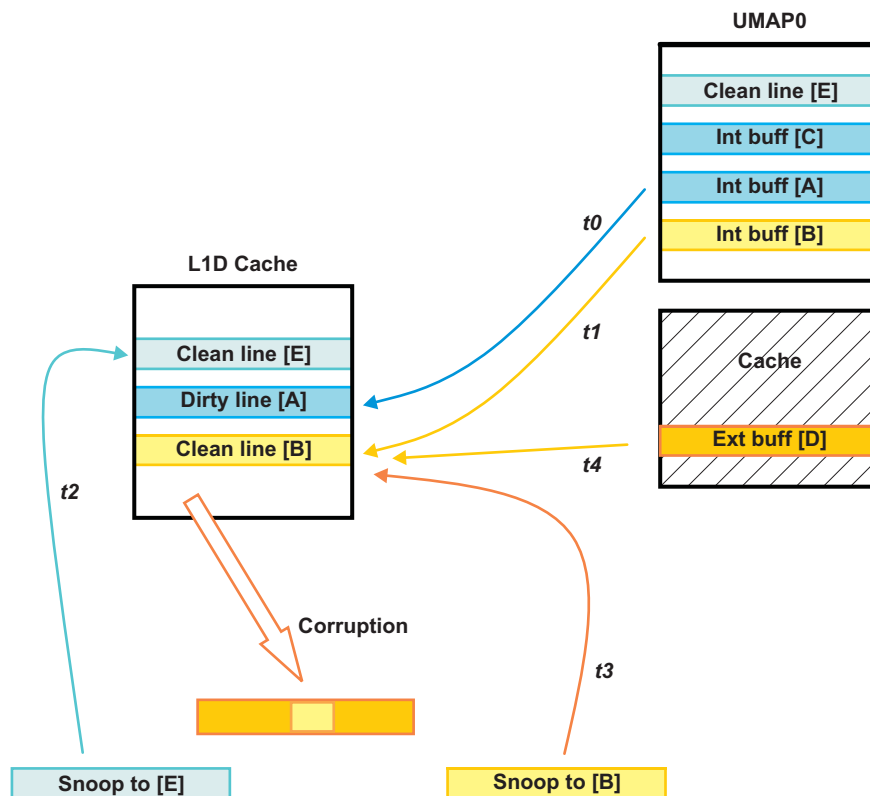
UMAP0

Clean line [E]

Int buff [C]

Int buff [A]

Int buff [B]

t0

L1D Cache

t1

Cache

Clean line [E]

Dirty line [A]

Clean line [B]

Ext buff [D]

t4

t2

Corruption

t3

Snoop to [E]

Snoop to [B]